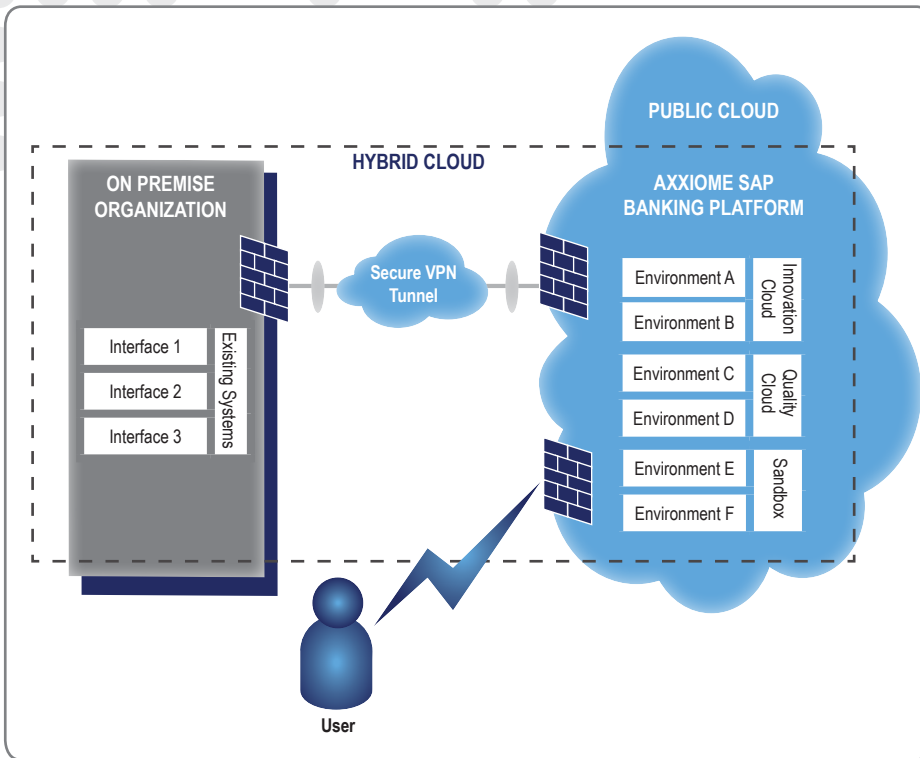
PUBLIC CLOUD

HYBRID CLOUD

ON PREMISE ORGANIZATION

AXXIOME SAP BANKING PLATFORM

Secure VPN Tunnel

Interface 1
Interface 2
Interface 3
Existing Systems

Environment A
Environment B
Innovation Cloud
Environment C
Environment D
Quality Cloud
Environment E
Environment F
Sandbox

User